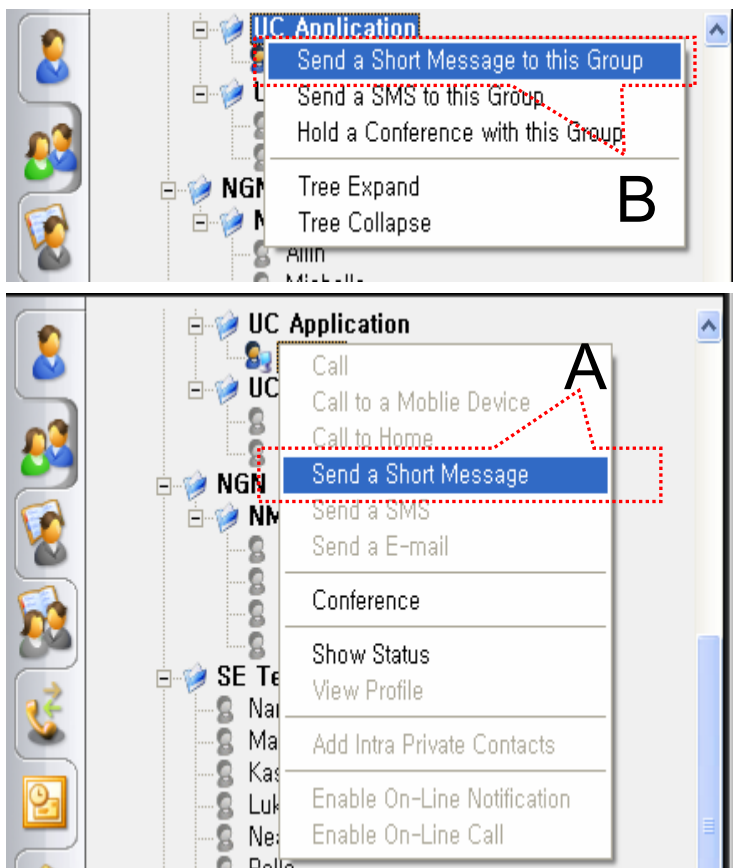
UC Application
Send a Short Message to this Group
Send a SMS to this Group
Hold a Conference with this Group
NGN
Tree Expand
Tree Collapse
B
Allin
Michelle

UC Application
UC
Call
Call to a Moblie Device
Call to Home
A
NGN
Send a Short Message
NM
Send a SMS
Send a E-mail
Conference
Show Status
View Profile
SE Te
Nar
Ma
Add Intra Private Contacts
Kas
Luk
Enable On-Line Notification
Nea
Enable On-Line Call
Pelle